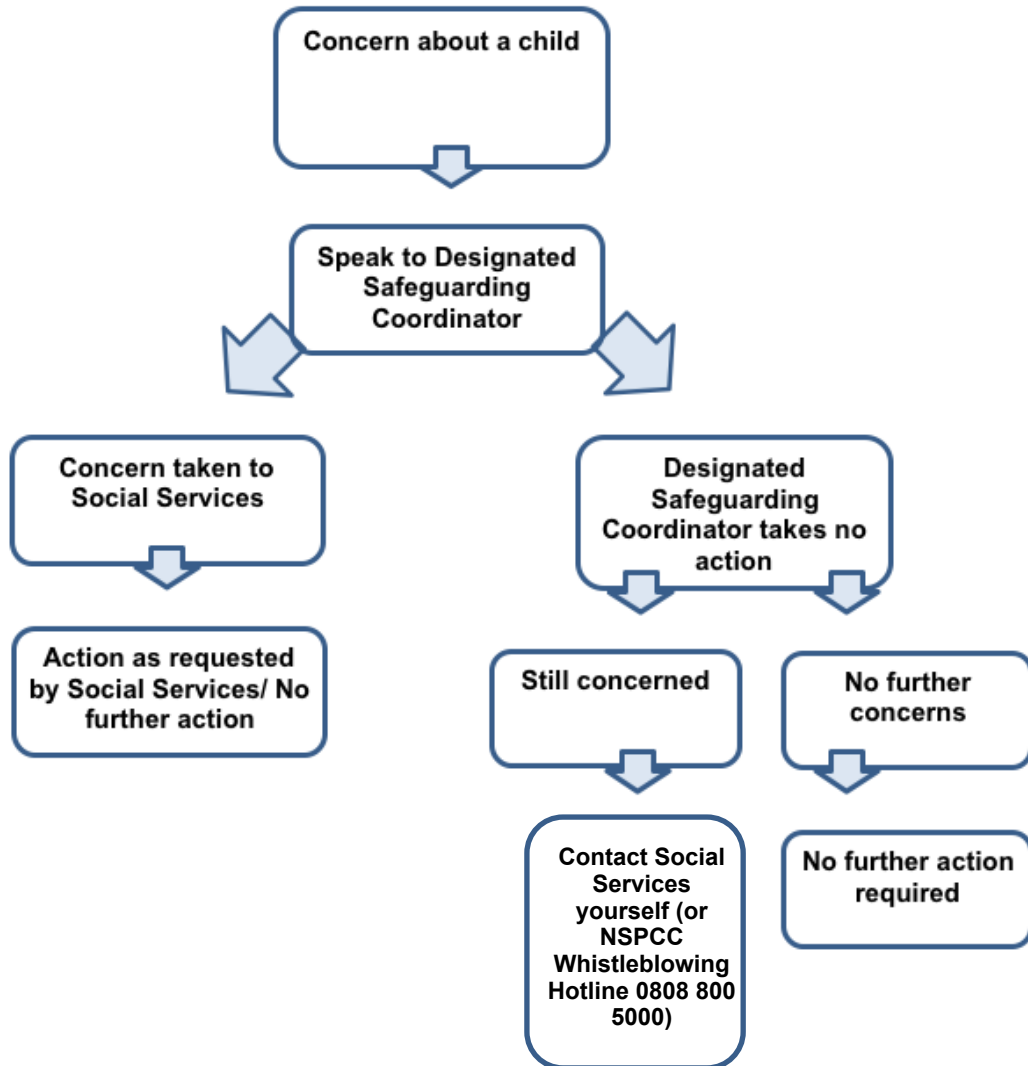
Concern about a child

Speak to Designated Safeguarding Coordinator

Concern taken to Social Services

Action as requested by Social Services/ No further action

Designated Safeguarding Coordinator takes no action

Still concerned

Contact Social Services yourself (or NSPCC Whistleblowing Hotline 0808 800 5000)

No further concerns

No further action required